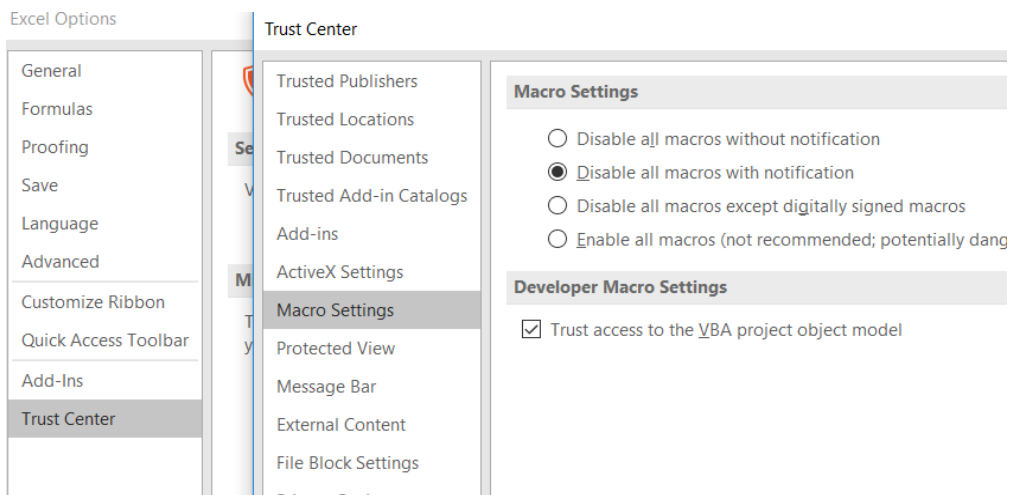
Excel Options

General
Formulas
Proofing
Save
Language
Advanced
Customize Ribbon
Quick Access Toolbar
Add-Ins
Trust Center

Se
V
M
T
y

Trust Center

Trusted Publishers
Trusted Locations
Trusted Documents
Trusted Add-in Catalogs
Add-ins
ActiveX Settings
Macro Settings
Protected View
Message Bar
External Content
File Block Settings

Macro Settings

Disable all macros without notification
Disable all macros with notification
Disable all macros except digitally signed macros
Enable all macros (not recommended; potentially dang

Developer Macro Settings

Trust access to the VBA project object model